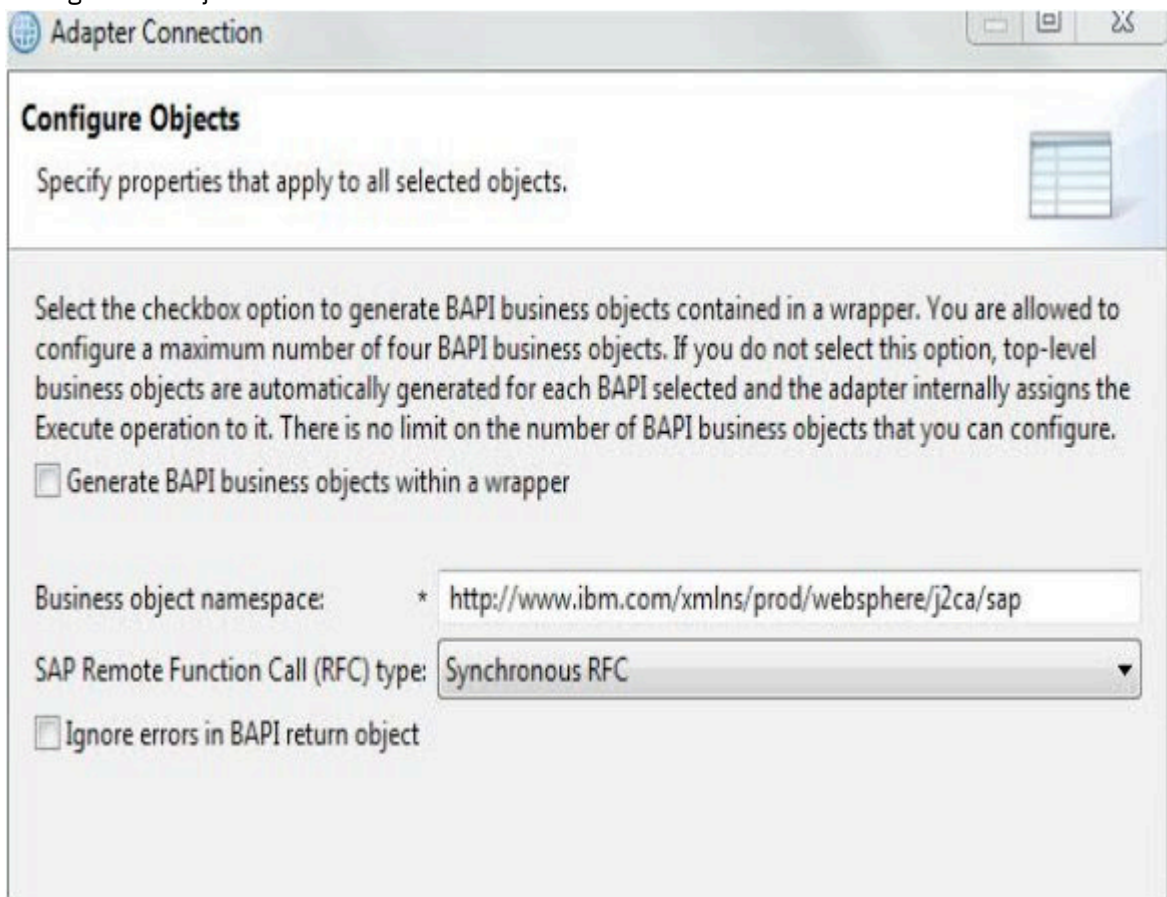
Adapter Connection

Configure Objects

Specify properties that apply to all selected objects.

Select the checkbox option to generate BAPI business objects contained in a wrapper. You are allowed to configure a maximum number of four BAPI business objects. If you do not select this option, top-level business objects are automatically generated for each BAPI selected and the adapter internally assigns the Execute operation to it. There is no limit on the number of BAPI business objects that you can configure.

Generate BAPI business objects within a wrapper

Business object namespace: * http://www.ibm.com/xmlns/prod/websphere/j2ca/sap

SAP Remote Function Call (RFC) type: Synchronous RFC

Ignore errors in BAPI return object